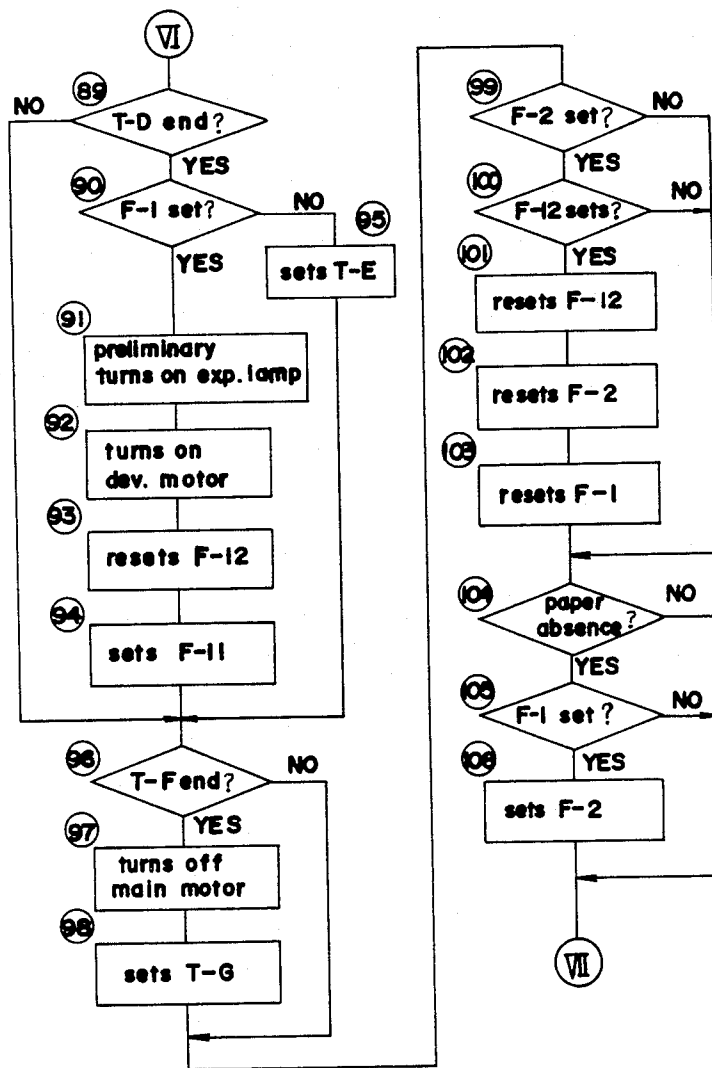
VI

89 T-D end? NO YES

90 F-1 set? NO YES

95 sets T-E

91 preliminary turns on exp. lamp

92 turns on dev. motor

93 resets F-12

94 sets F-11

96 T-F end? NO YES

97 turns off main motor

98 sets T-G

99 F-2 set? NO YES

100 F-12 sets? NO YES

101 resets F-12

102 resets F-2

103 resets F-1

104 paper absence? NO YES

105 F-1 set? NO YES

106 sets F-2

VII